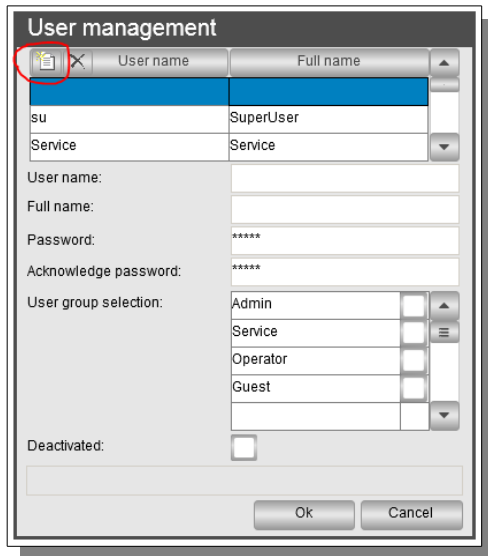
User management

| User name | Full name |
|---|---|
| | |
| su | SuperUser |
| Service | Service |

User name:
Full name:
Password: *****
Acknowledge password: *****
User group selection:
Admin
Service
Operator
Guest
Deactivated:

Ok
Cancel